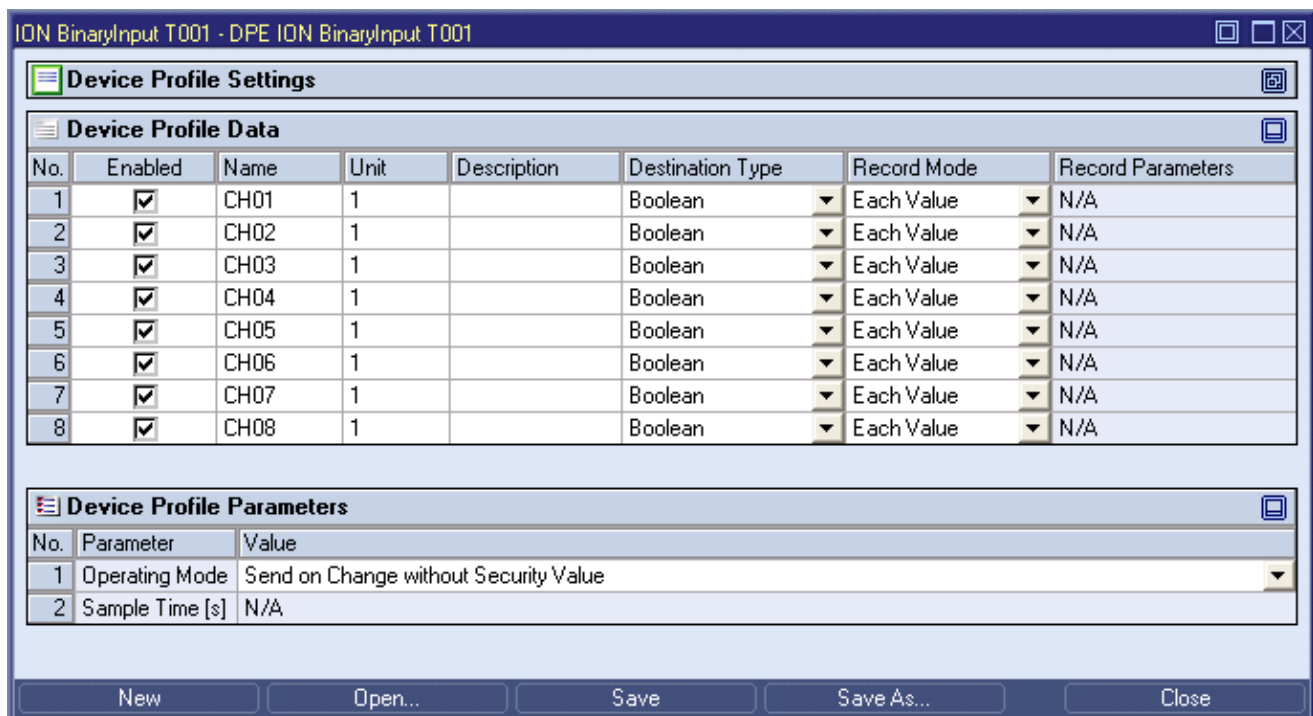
ION BinaryInput T001 - DPE ION BinaryInput T001

Device Profile Settings

Device Profile Data

| No. | Enabled | Name | Unit | Description | Destination Type | Record Mode | Record Parameters |
|---|---|---|---|---|---|---|---|
| 1 | ☑ | CH01 | 1 | | Boolean | Each Value | N/A |
| 2 | ☑ | CH02 | 1 | | Boolean | Each Value | N/A |
| 3 | ☑ | CH03 | 1 | | Boolean | Each Value | N/A |
| 4 | ☑ | CH04 | 1 | | Boolean | Each Value | N/A |
| 5 | ☑ | CH05 | 1 | | Boolean | Each Value | N/A |
| 6 | ☑ | CH06 | 1 | | Boolean | Each Value | N/A |
| 7 | ☑ | CH07 | 1 | | Boolean | Each Value | N/A |
| 8 | ☑ | CH08 | 1 | | Boolean | Each Value | N/A |

Device Profile Parameters

| No. | Parameter | Value |
|---|---|---|
| 1 | Operating Mode | Send on Change without Security Value |
| 2 | Sample Time [s] | N/A |

New Open... Save Save As... Close